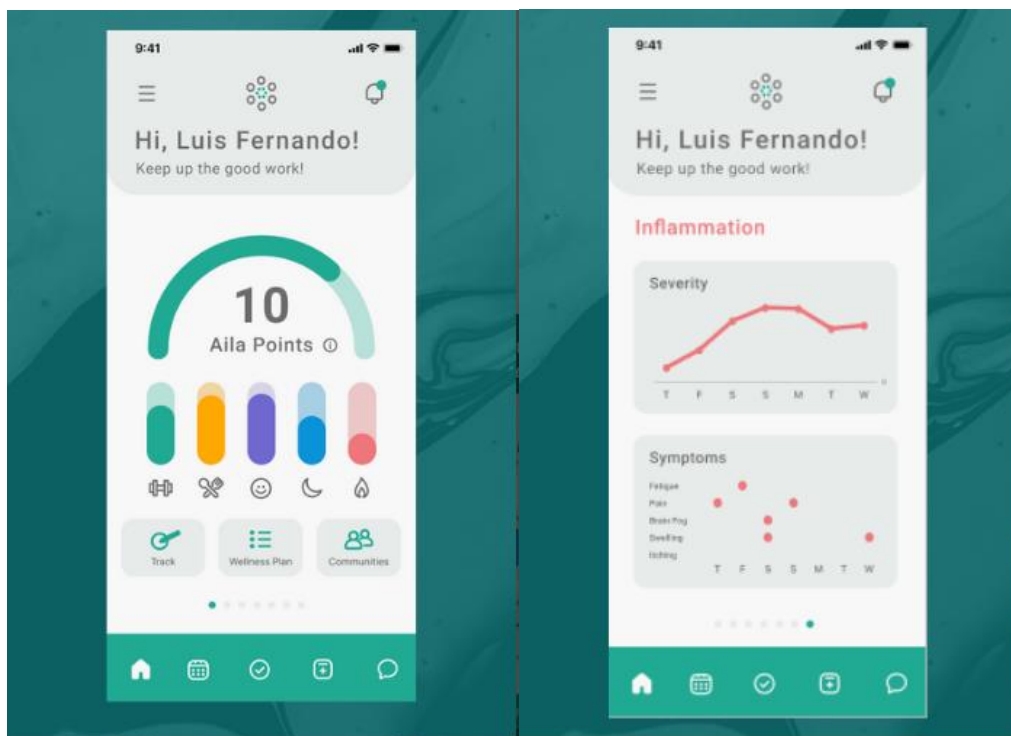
9:41

Hi, Luis Fernando!
Keep up the good work!

10
Aila Points

Track
Wellness Plan
Communities

9:41

Hi, Luis Fernando!
Keep up the good work!

Inflammation

Severity

T F S S M T W

Symptoms

Fatigue
Pain
Brain Fog
Swelling
Itching

T F S S M T W